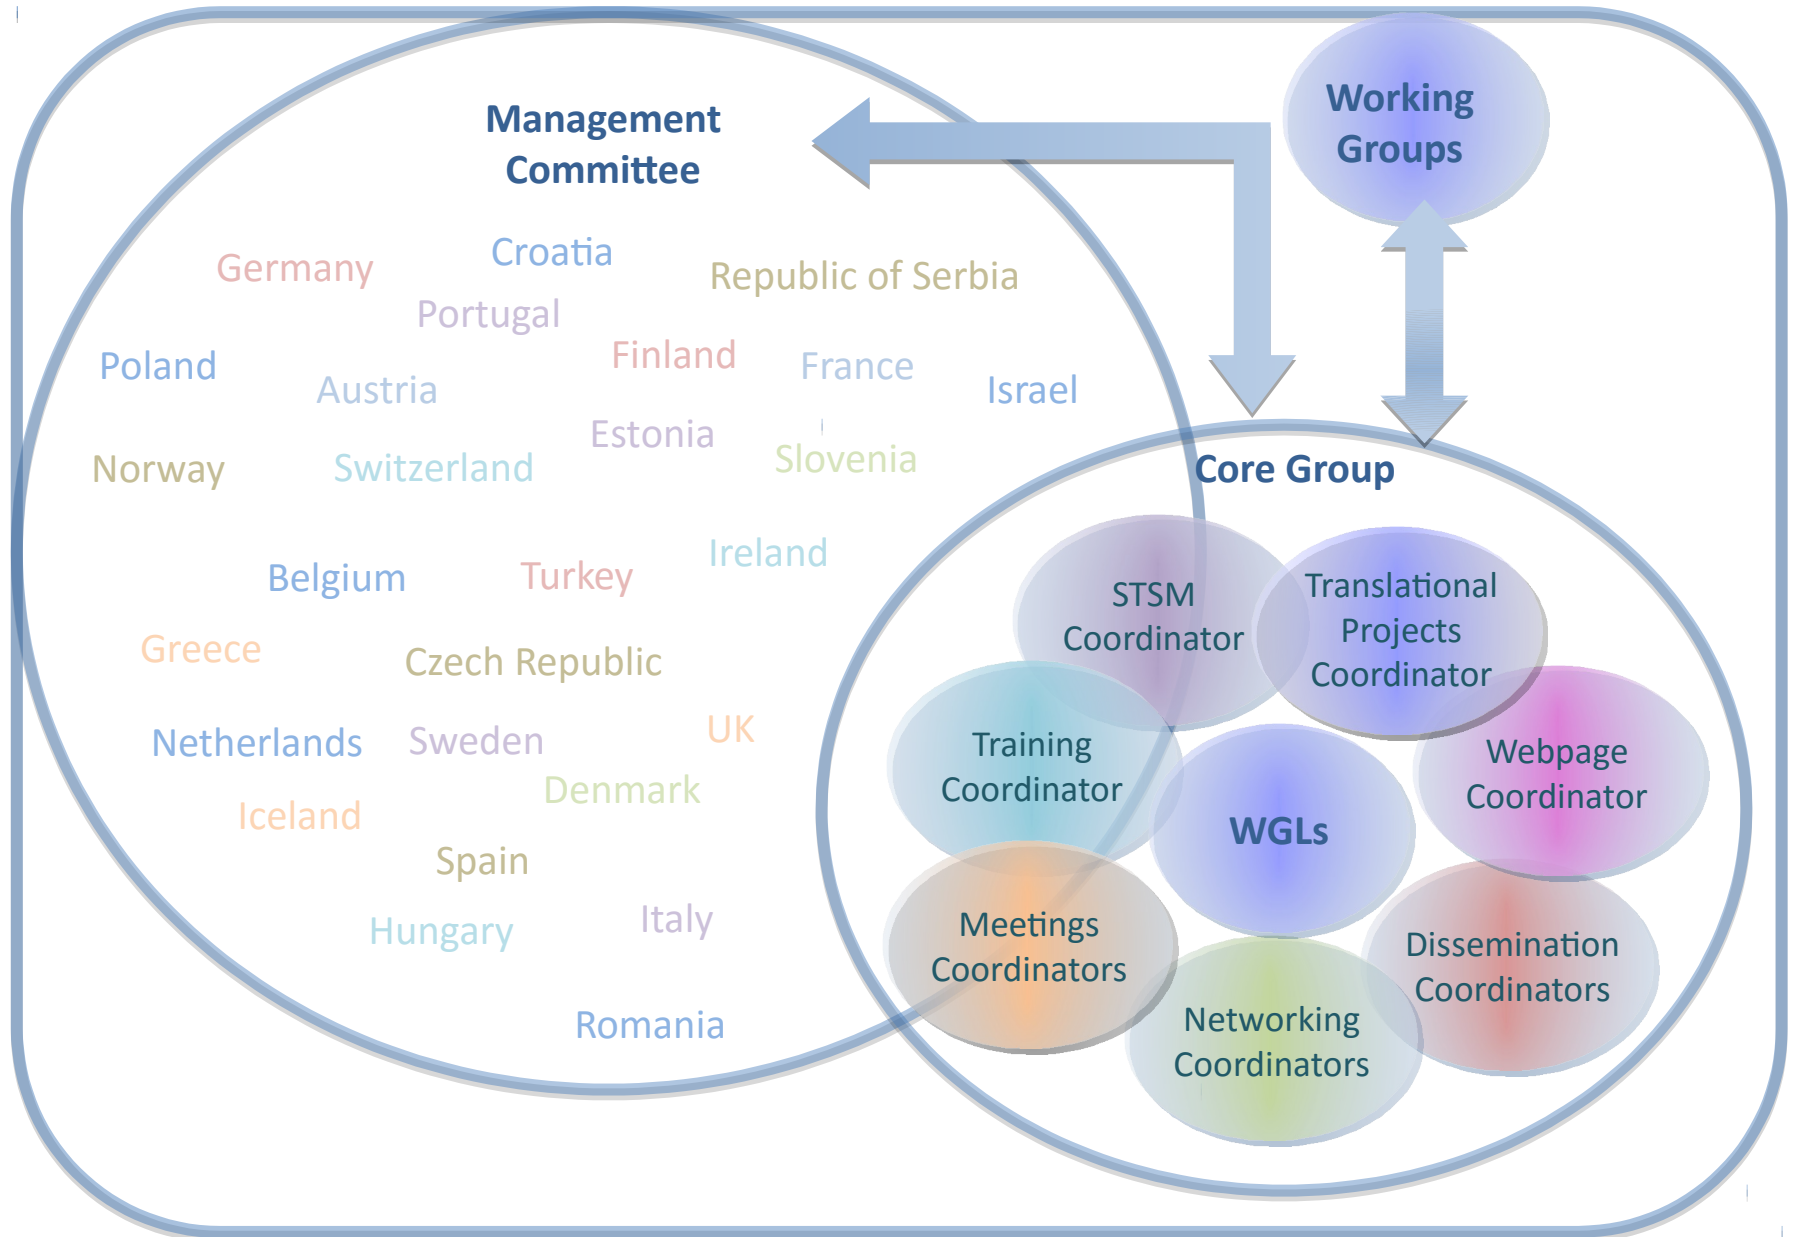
Management Committee

Working Groups

Germany
Croatia
Republic of Serbia
Portugal
Poland
Finland
France
Austria
Israel
Estonia
Norway
Switzerland
Slovenia
Ireland
Belgium
Turkey
Greece
Czech Republic
Netherlands
Sweden
UK
Denmark
Iceland
Spain
Hungary
Italy
Romania

Core Group

STSM Coordinator
Translational Projects Coordinator
Training Coordinator
Webpage Coordinator
WGLs
Meetings Coordinators
Dissemination Coordinators
Networking Coordinators